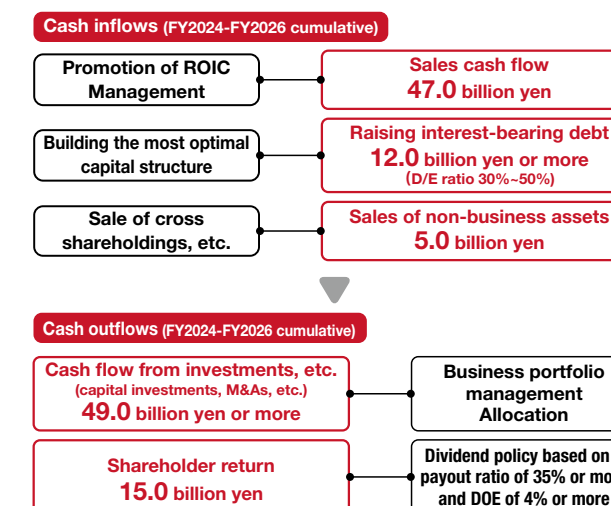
Cash inflows (FY2024-FY2026 cumulative)

Promotion of ROIC Management

Sales cash flow
47.0 billion yen

Building the most optimal capital structure

Raising interest-bearing debt
12.0 billion yen or more
(D/E ratio 30%~50%)

Sale of cross shareholdings, etc.

Sales of non-business assets
5.0 billion yen

Cash outflows (FY2024-FY2026 cumulative)

Cash flow from investments, etc.
(capital investments, M&As, etc.)
49.0 billion yen or more

Business portfolio management
Allocation

Shareholder return
15.0 billion yen

Dividend policy based on payout ratio of 35% or mo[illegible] and DOE of 4% or more